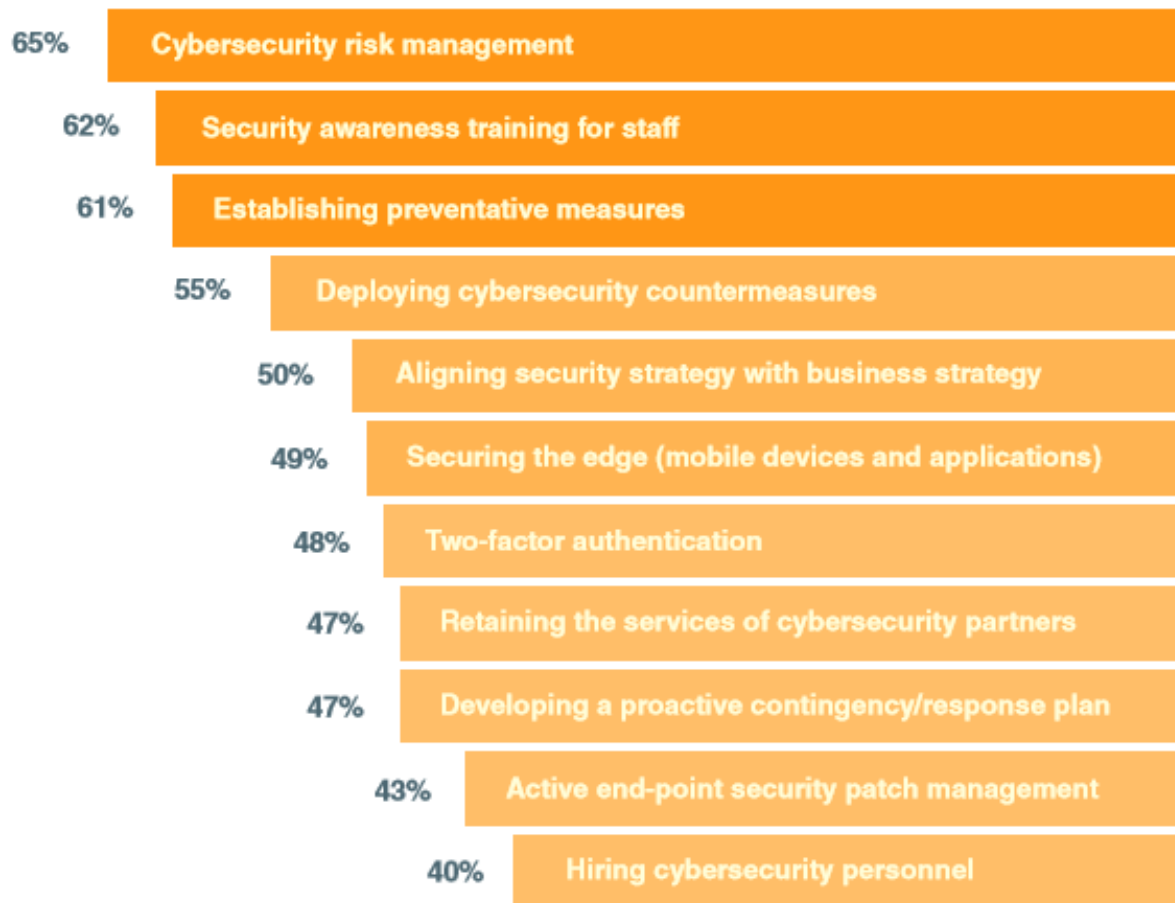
65% Cybersecurity risk management

62% Security awareness training for staff

61% Establishing preventative measures

55% Deploying cybersecurity countermeasures

50% Aligning security strategy with business strategy

49% Securing the edge (mobile devices and applications)

48% Two-factor authentication

47% Retaining the services of cybersecurity partners

47% Developing a proactive contingency/response plan

43% Active end-point security patch management

40% Hiring cybersecurity personnel